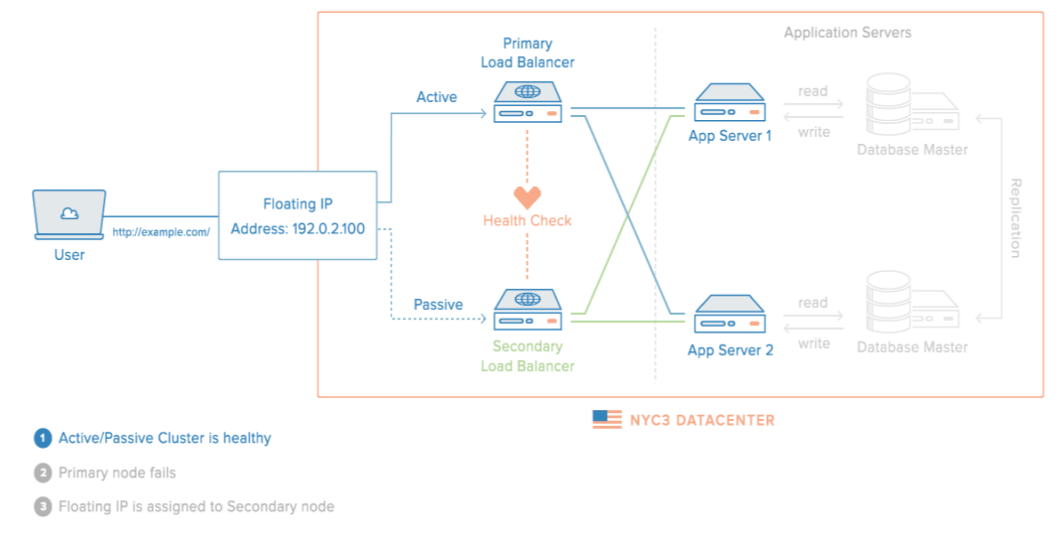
Application Servers

Primary Load Balancer

Active

App Server 1

read

write

Database Master

Replication

User

http://example.com/

Floating IP Address: 192.0.2.100

Health Check

Passive

Secondary Load Balancer

App Server 2

read

write

Database Master

NYC3 DATACENTER

1 Active/Passive Cluster is healthy

2 Primary node fails

3 Floating IP is assigned to Secondary node